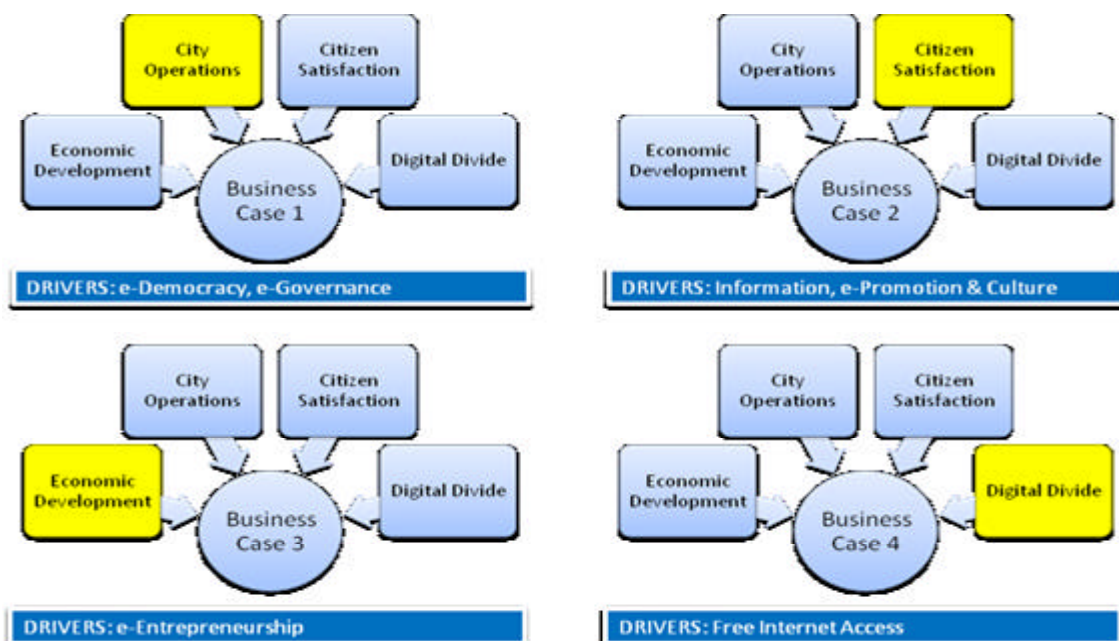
City Operations

Citizen Satisfaction

Economic Development

Digital Divide

Business Case 1

DRIVERS: e-Democracy, e-Governance

City Operations

Citizen Satisfaction

Economic Development

Digital Divide

Business Case 2

DRIVERS: Information, e-Promotion & Culture

City Operations

Citizen Satisfaction

Economic Development

Digital Divide

Business Case 3

DRIVERS: e-Entrepreneurship

City Operations

Citizen Satisfaction

Economic Development

Digital Divide

Business Case 4

DRIVERS: Free Internet Access